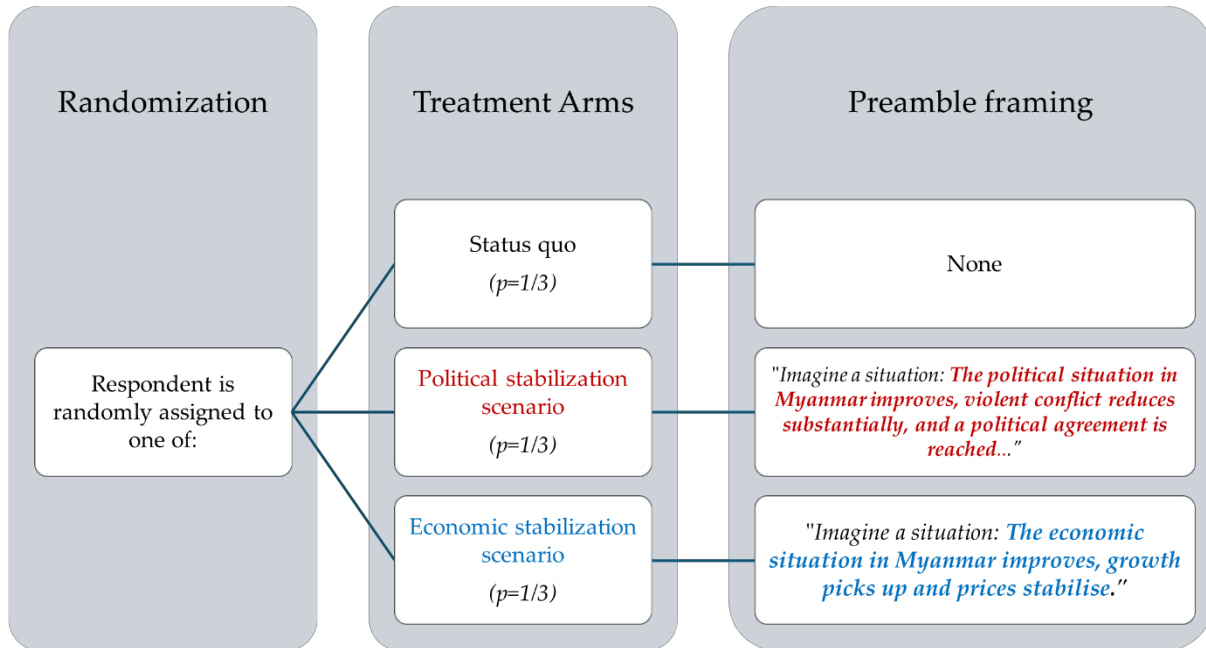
Randomization

Treatment Arms

Preamble framing

Respondent is randomly assigned to one of:

Status quo

(p=1/3)

Political stabilization scenario

(p=1/3)

Economic stabilization scenario

(p=1/3)

None

"Imagine a situation: The political situation in Myanmar improves, violent conflict reduces substantially, and a political agreement is reached..."

"Imagine a situation: The economic situation in Myanmar improves, growth picks up and prices stabilise."